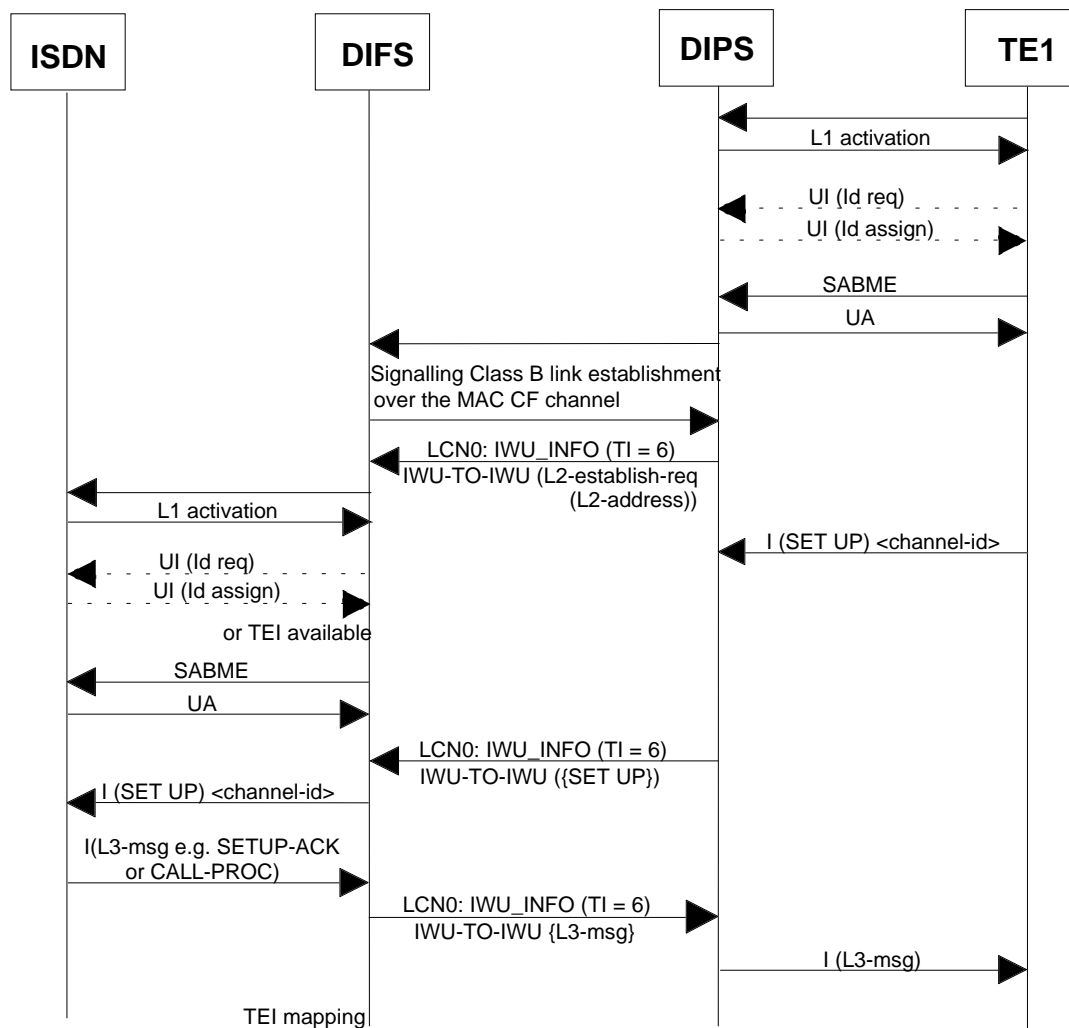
ISDN

DIFS

DIPS

TE1

L1 activation

UI (Id req)

UI (Id assign)

SABME

UA

Signalling Class B link establishment over the MAC CF channel

LCN0: IWU_INFO (TI = 6)

IWU-TO-IWU (L2-establish-req (L2-address))

L1 activation

I (SET UP) <channel-id>

UI (Id req)

UI (Id assign)

or TEI available

SABME

UA

LCN0: IWU_INFO (TI = 6)

IWU-TO-IWU ({SET UP})

I (SET UP) <channel-id>

I(L3-msg e.g. SETUP-ACK or CALL-PROC)

LCN0: IWU_INFO (TI = 6)

IWU-TO-IWU {L3-msg}

I (L3-msg)

TEI mapping